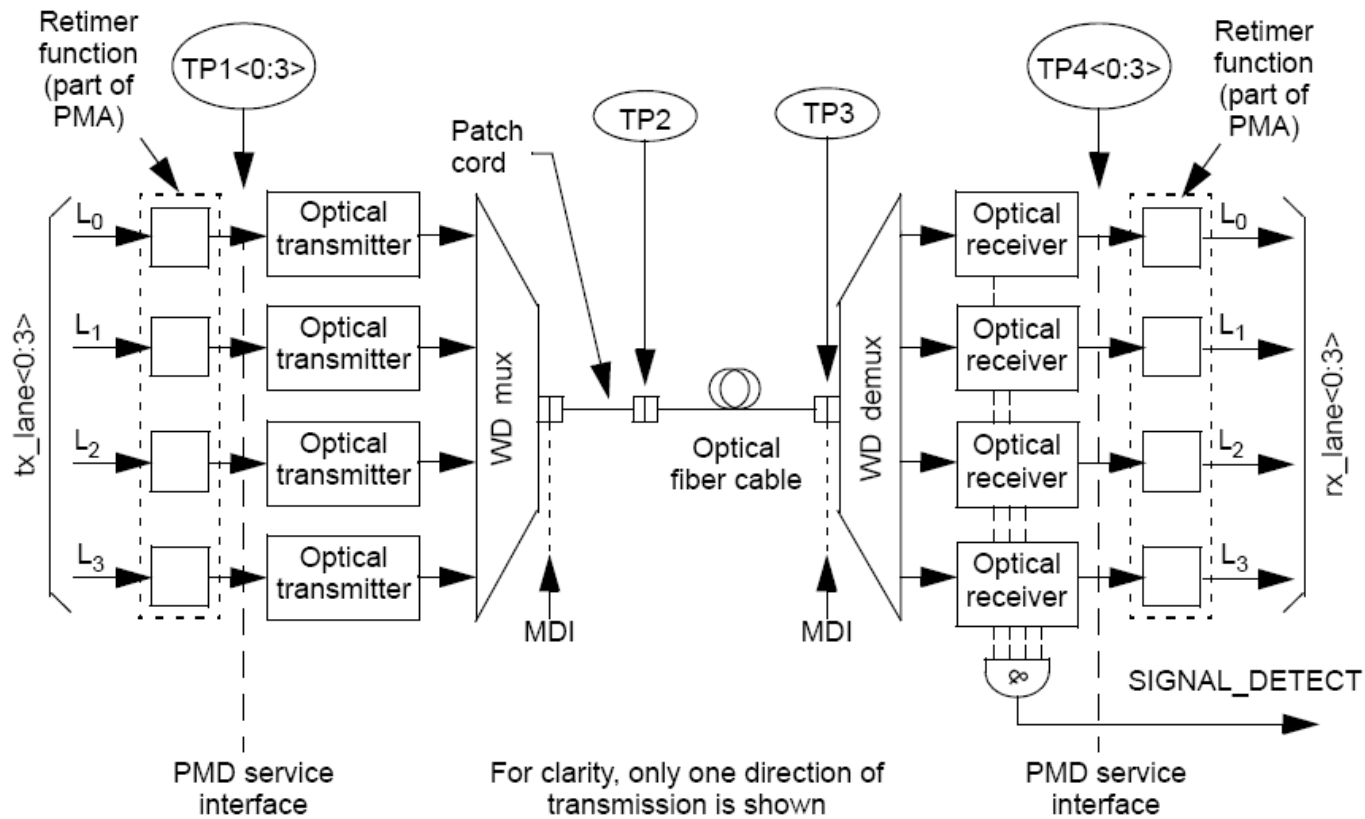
Retimer function (part of PMA)

TP1<0:3>

Patch cord

TP2

TP3

TP4<0:3>

Retimer function (part of PMA)

tx_lane<0:3>

$L_0$

$L_1$

$L_2$

$L_3$

Optical transmitter

Optical transmitter

Optical transmitter

Optical transmitter

WD mux

Optical fiber cable

WD demux

Optical receiver

Optical receiver

Optical receiver

Optical receiver

$L_0$

$L_1$

$L_2$

$L_3$

rx_lane<0:3>

MDI

MDI

&

SIGNAL_DETECT

PMD service interface

For clarity, only one direction of transmission is shown

PMD service interface